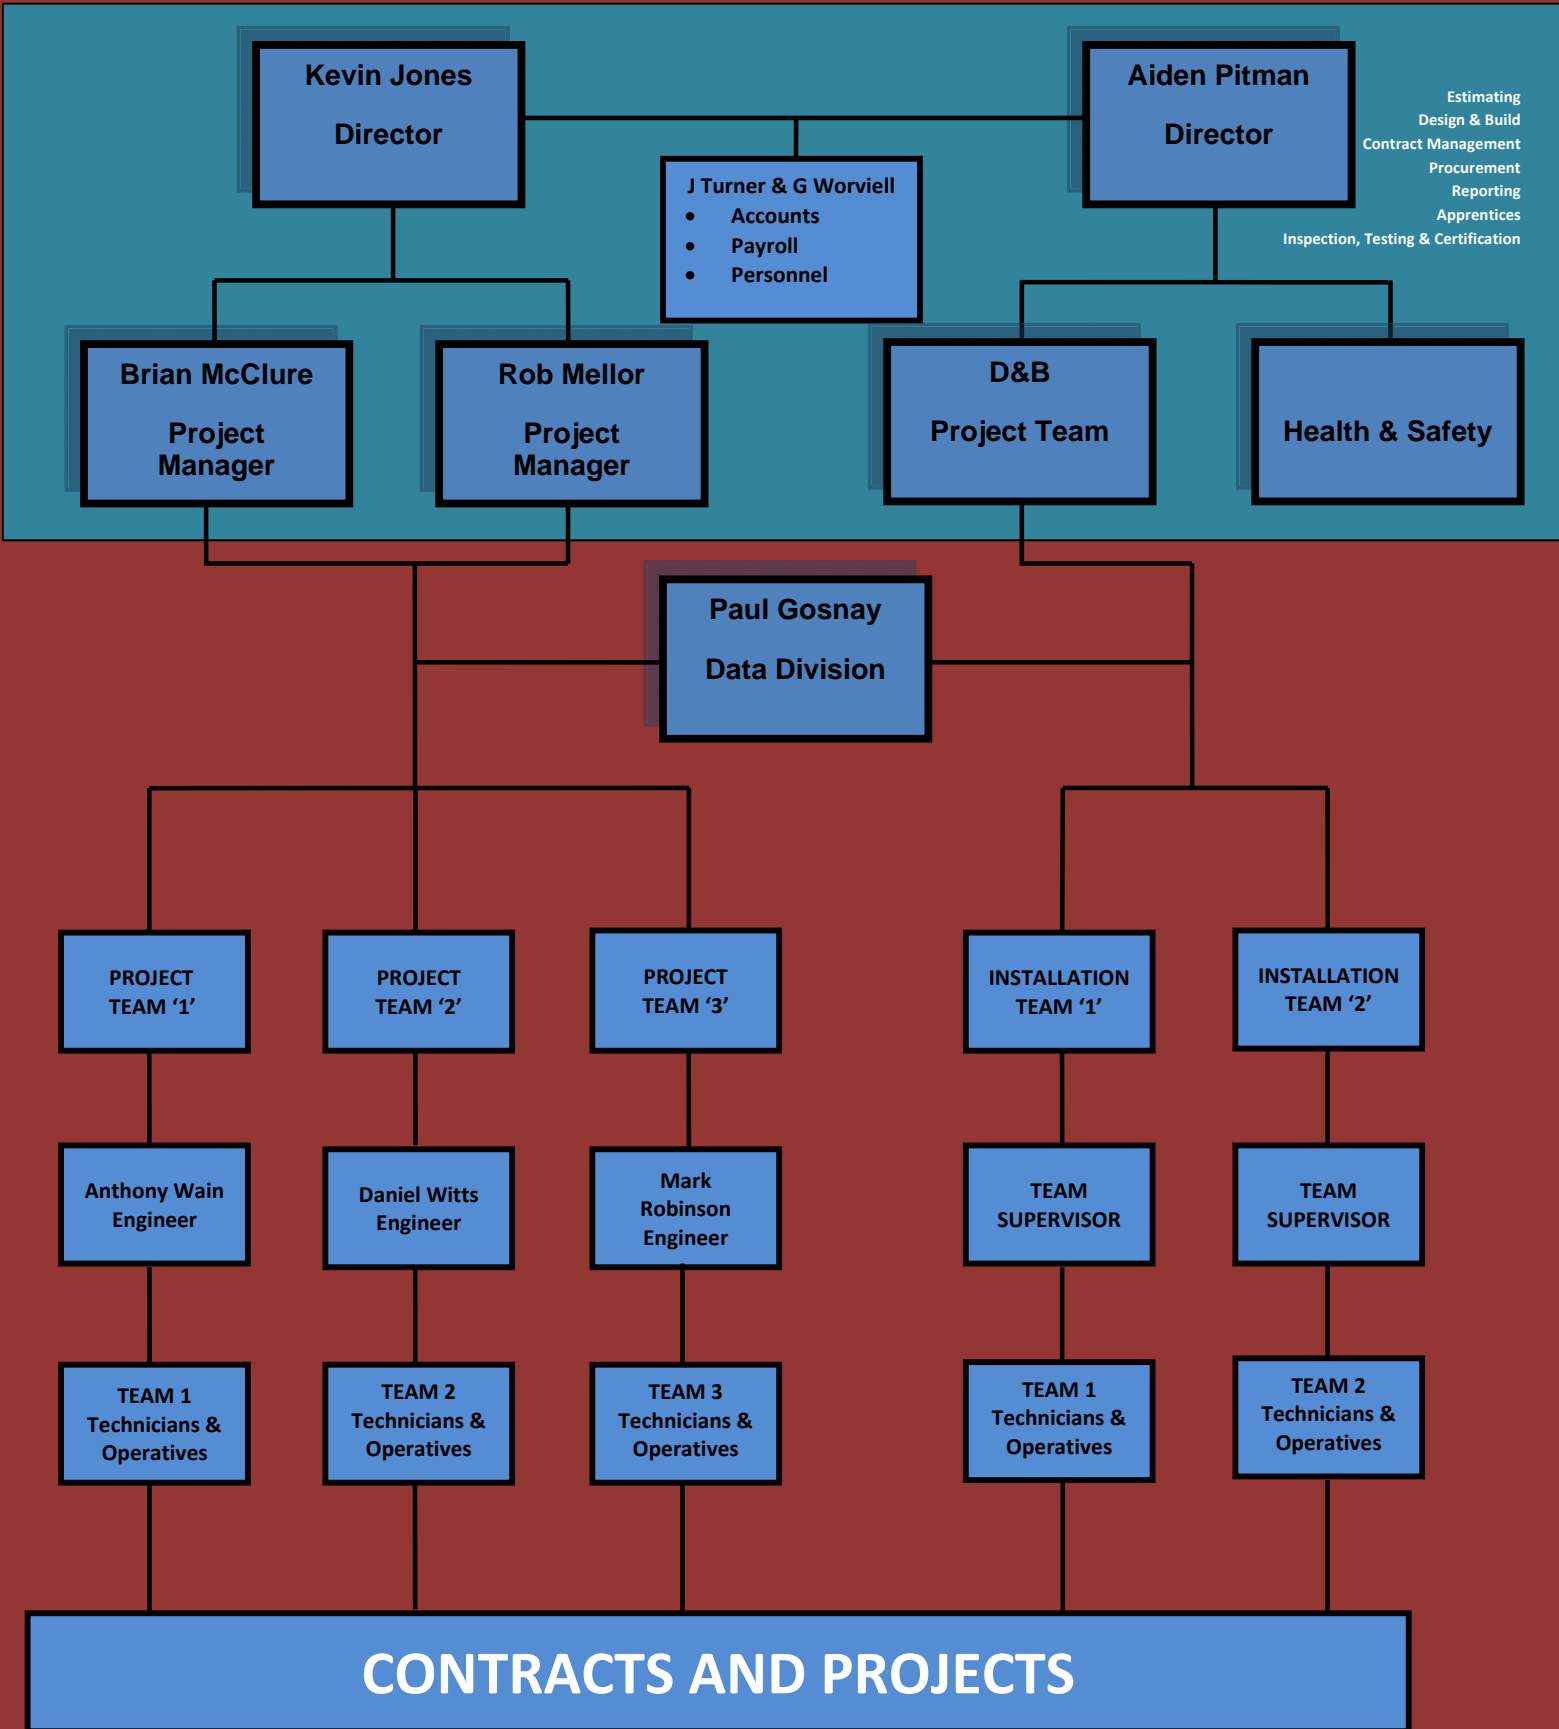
Kevin Jones

Director

Aiden Pitman

Director

Estimating
Design & Build
Contract Management
Procurement
Reporting
Apprentices
Inspection, Testing & Certification

J Turner & G Worviell
• Accounts
• Payroll
• Personnel

Brian McClure

Project Manager

Rob Mellor

Project Manager

D&B

Project Team

Health & Safety

Paul Gosnay

Data Division

PROJECT TEAM '1'

PROJECT TEAM '2'

PROJECT TEAM '3'

INSTALLATION TEAM '1'

INSTALLATION TEAM '2'

Anthony Wain Engineer

Daniel Witts Engineer

Mark Robinson Engineer

TEAM SUPERVISOR

TEAM SUPERVISOR

TEAM 1 Technicians & Operatives

TEAM 2 Technicians & Operatives

TEAM 3 Technicians & Operatives

TEAM 1 Technicians & Operatives

TEAM 2 Technicians & Operatives

CONTRACTS AND PROJECTS